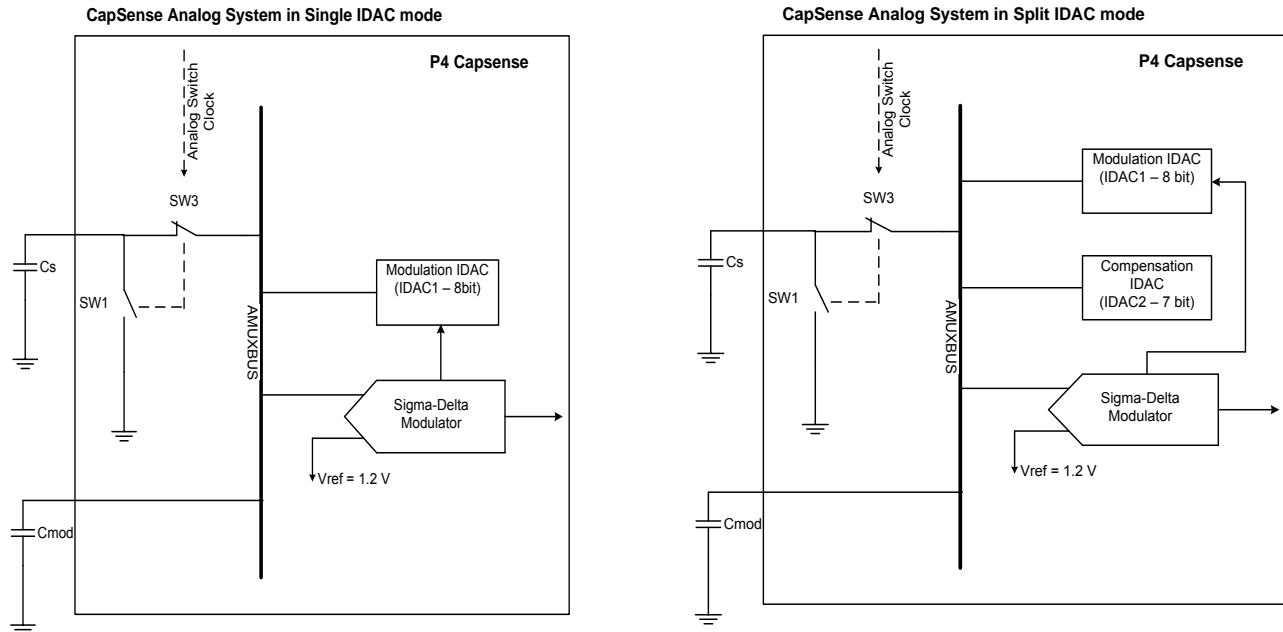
CapSense Analog System in Single IDAC mode

P4 Capsense

Analog Switch Clock

SW3

Cs

SW1

AMUXBUS

Modulation IDAC (IDAC1 – 8bit)

Sigma-Delta Modulator

Vref = 1.2 V

Cmod

CapSense Analog System in Split IDAC mode

P4 Capsense

Analog Switch Clock

Modulation IDAC (IDAC1 – 8 bit)

SW3

Cs

SW1

Compensation IDAC (IDAC2 – 7 bit)

AMUXBUS

Sigma-Delta Modulator

Vref = 1.2 V

Cmod